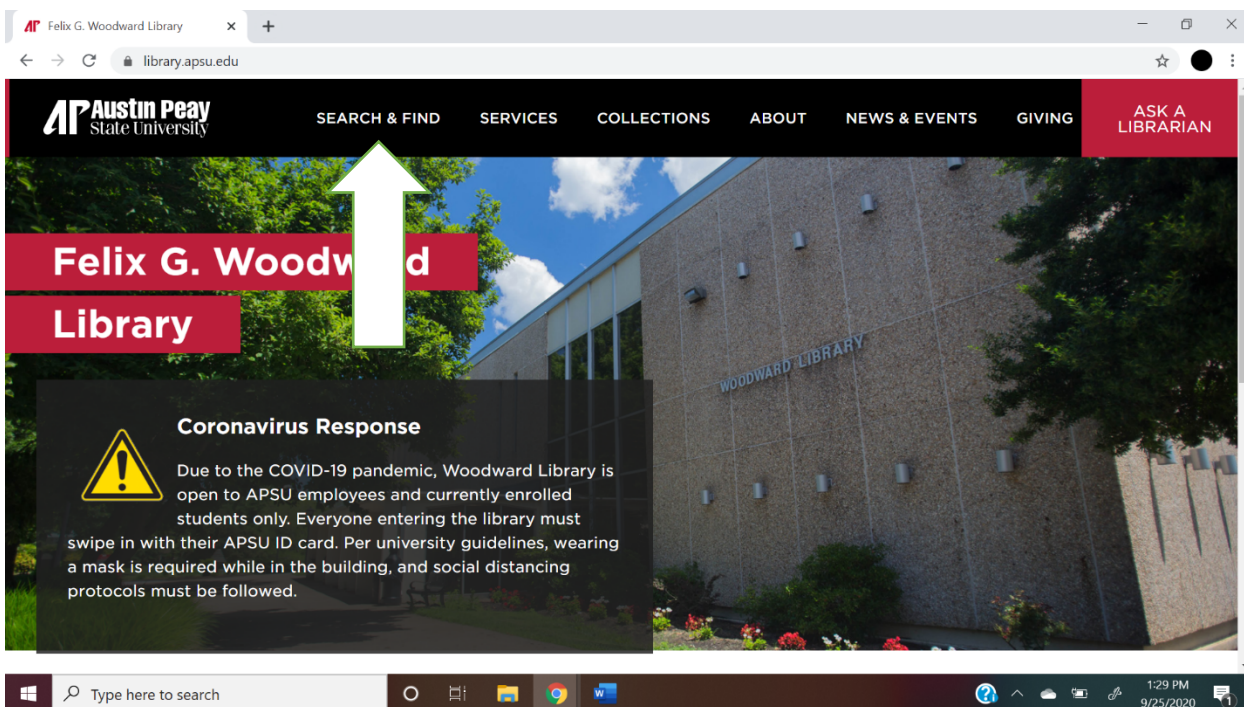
Felix G. Woodward Library ×

library.apsu.edu

AP Austin Peay State University

SEARCH & FIND SERVICES COLLECTIONS ABOUT NEWS & EVENTS GIVING ASK A LIBRARIAN

Felix G. Woodw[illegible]d Library

WOODWARD LIBRARY

Coronavirus Response

Due to the COVID-19 pandemic, Woodward Library is open to APSU employees and currently enrolled students only. Everyone entering the library must swipe in with their APSU ID card. Per university guidelines, wearing a mask is required while in the building, and social distancing protocols must be followed.

Type here to search

1:29 PM
9/25/2020